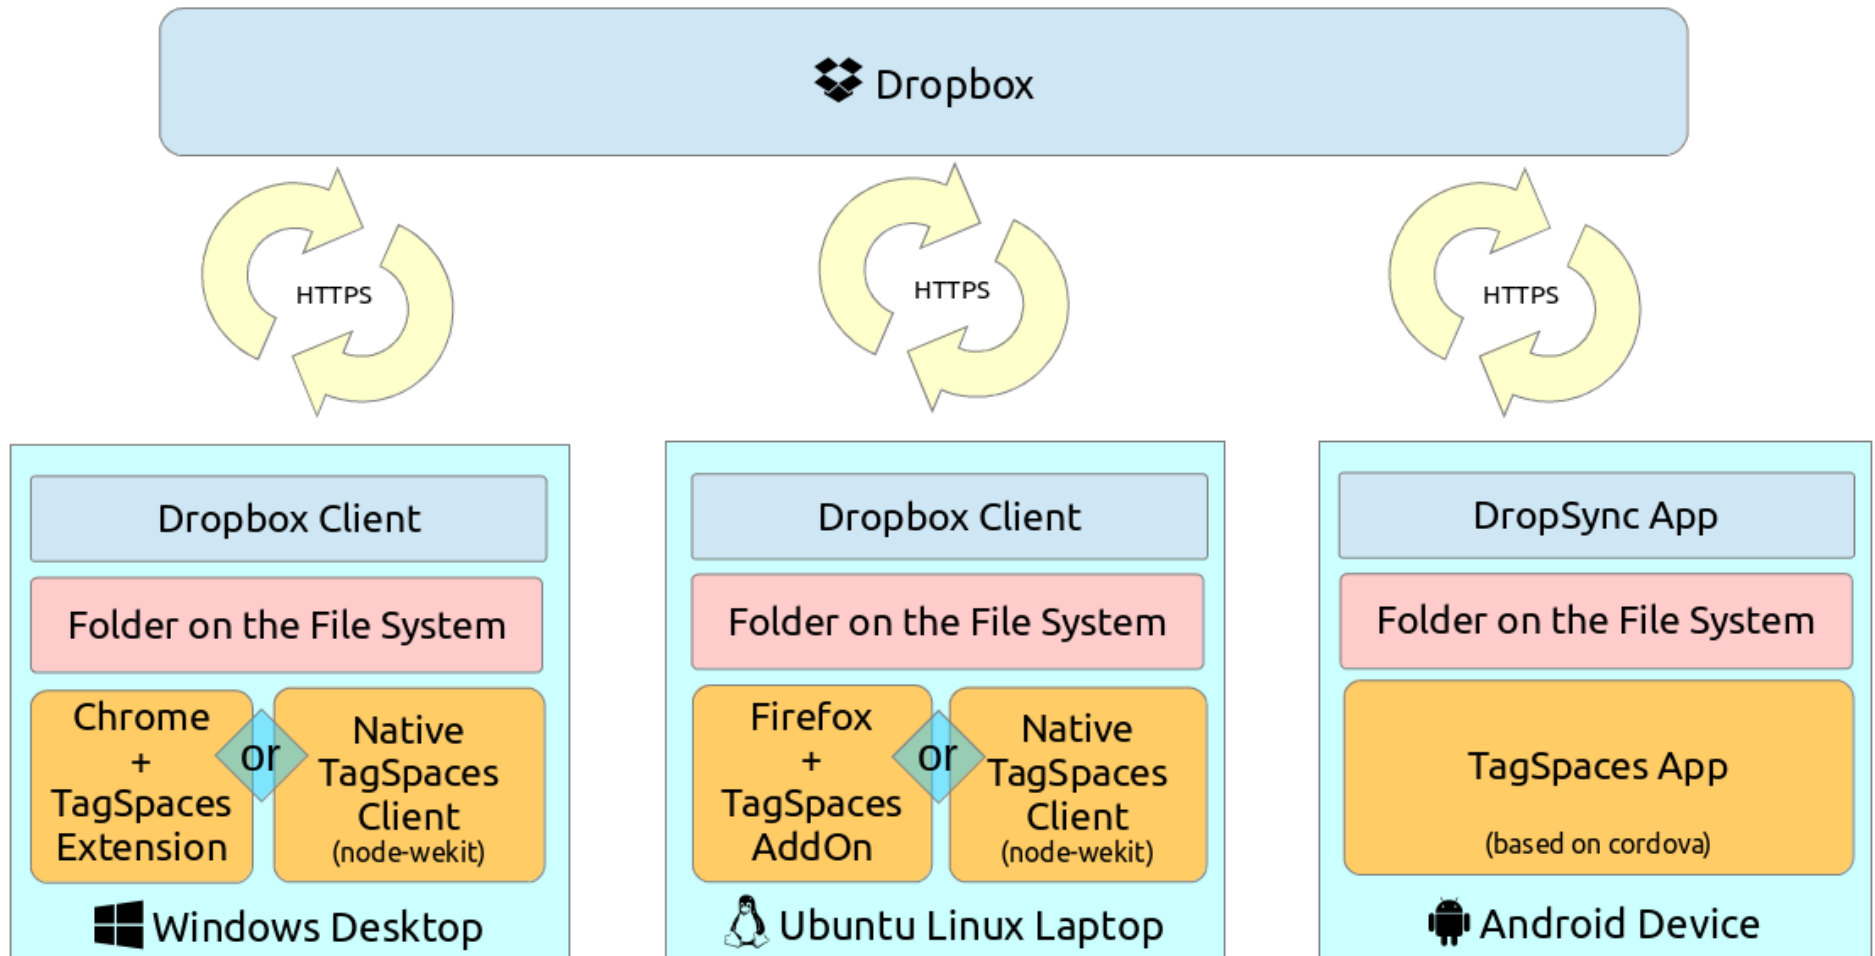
Dropbox

HTTPS

HTTPS

HTTPS

Dropbox Client

Folder on the File System

Chrome + TagSpaces Extension

or

Native TagSpaces Client (node-wekit)

Windows Desktop

Dropbox Client

Folder on the File System

Firefox + TagSpaces AddOn

or

Native TagSpaces Client (node-wekit)

Ubuntu Linux Laptop

DropSync App

Folder on the File System

TagSpaces App

(based on cordova)

Android Device